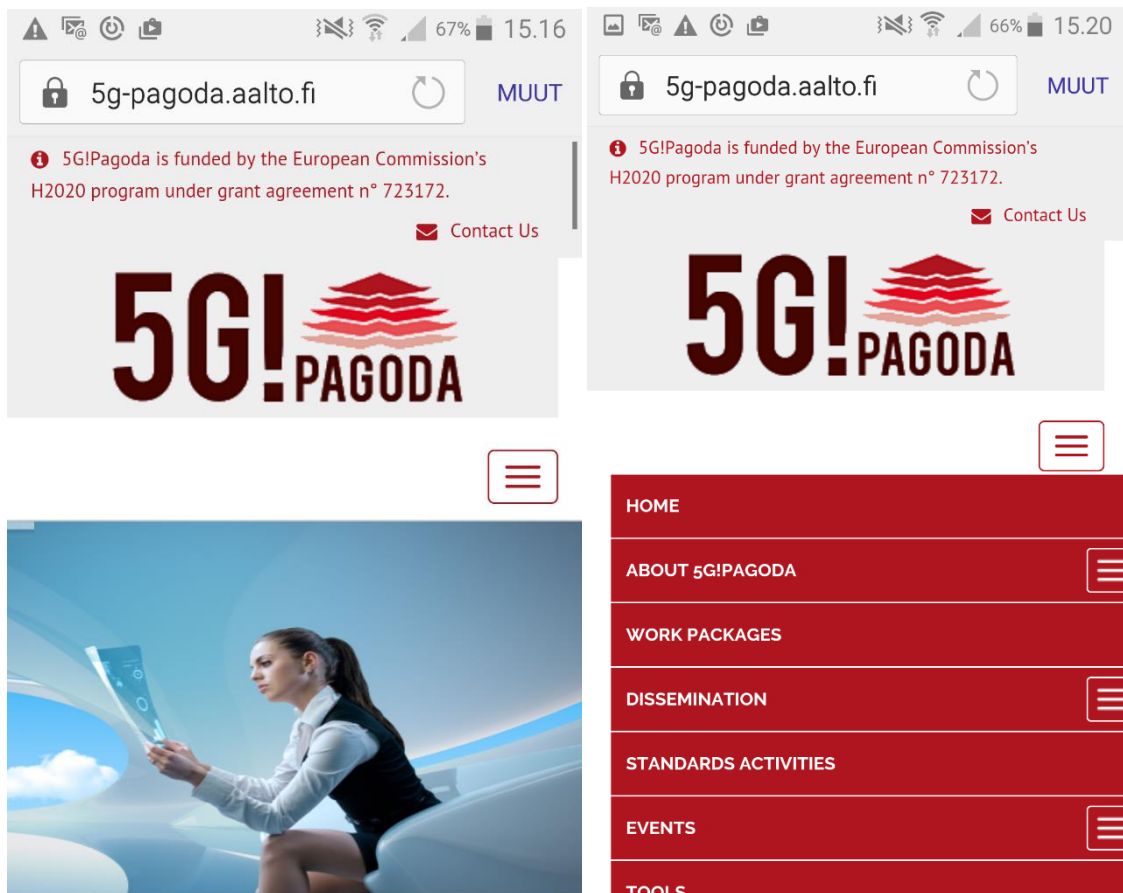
67% 15.16

5g-pagoda.aalto.fi

MUUT

5G!Pagoda is funded by the European Commission's H2020 program under grant agreement n° 723172.

Contact Us

5G! PAGODA

66% 15.20

5g-pagoda.aalto.fi

MUUT

5G!Pagoda is funded by the European Commission's H2020 program under grant agreement n° 723172.

Contact Us

5G! PAGODA

HOME

ABOUT 5G!PAGODA

WORK PACKAGES

DISSEMINATION

STANDARDS ACTIVITIES

EVENTS

TOOLS